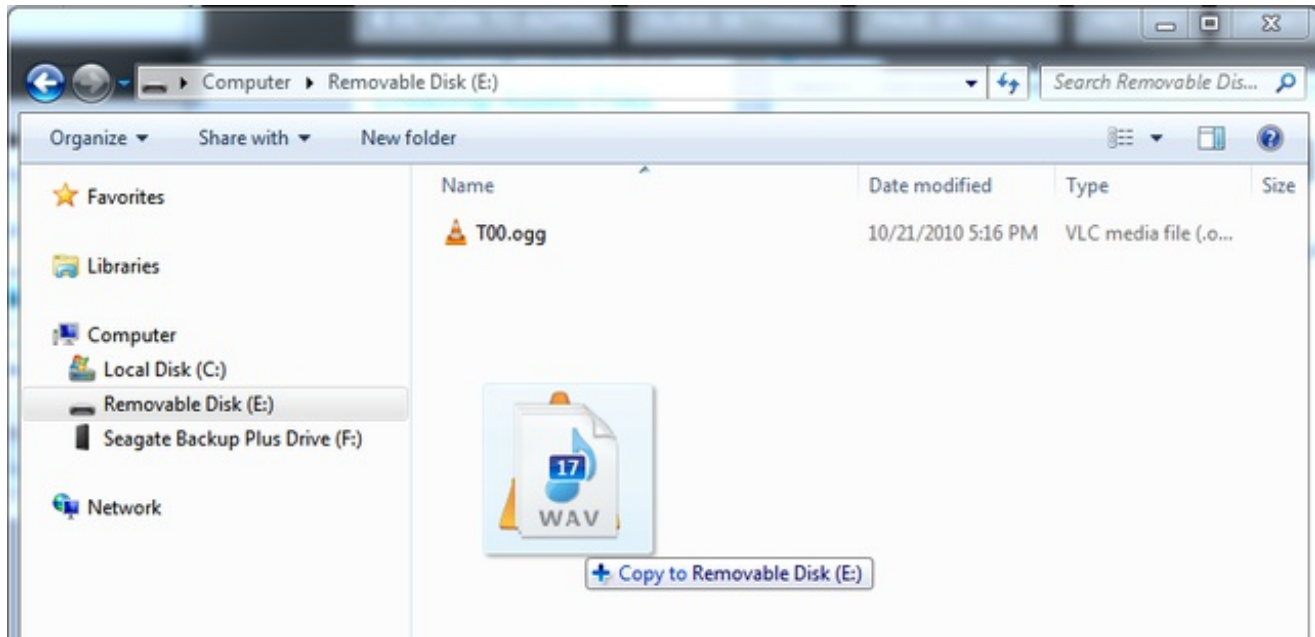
Computer ▸ Removable Disk (E:)

Search Removable Dis...

Organize ▾ Share with ▾ New folder

Favorites

Libraries

Computer

Local Disk (C:)

Removable Disk (E:)

Seagate Backup Plus Drive (F:)

Network

| Name | Date modified | Type | Size |
|---|---|---|---|
| T00.ogg | 10/21/2010 5:16 PM | VLC media file (.o... | |

17

WAV

+ Copy to Removable Disk (E:)